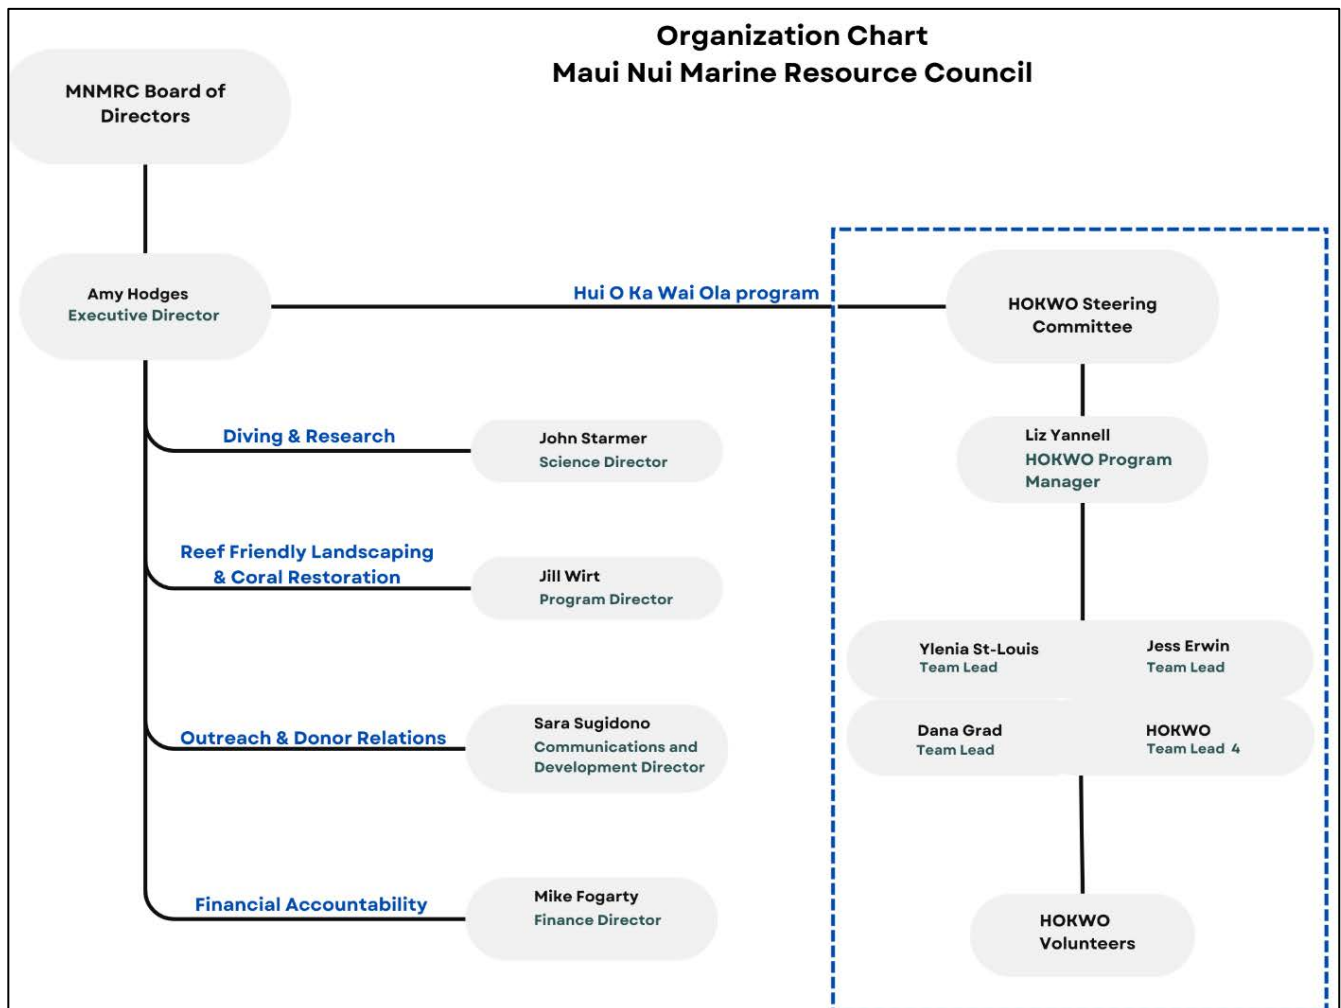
Organization Chart
Maui Nui Marine Resource Council

MNMRC Board of Directors

Amy Hodges
Executive Director

Hui O Ka Wai Ola program

HOKWO Steering Committee

Diving & Research

John Starmer
Science Director

Liz Yannell
HOKWO Program Manager

Reef Friendly Landscaping & Coral Restoration

Jill Wirt
Program Director

Ylenia St-Louis
Team Lead

Jess Erwin
Team Lead

Outreach & Donor Relations

Sara Sugidono
Communications and Development Director

Dana Grad
Team Lead

HOKWO
Team Lead 4

Financial Accountability

Mike Fogarty
Finance Director

HOKWO Volunteers